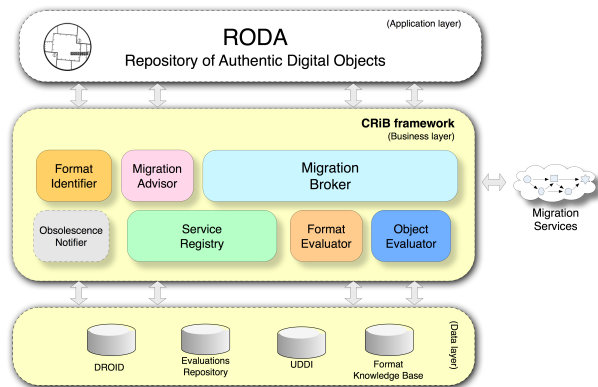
(Application layer)

RODA
Repository of Authentic Digital Objects

CRiB framework
(Business layer)

Format Identifier

Migration Advisor

Migration Broker

Obsolescence Notifier

Service Registry

Format Evaluator

Object Evaluator

Migration Services

(Data layer)

DROID

Evaluations Repository

UDDI

Format Knowledge Base